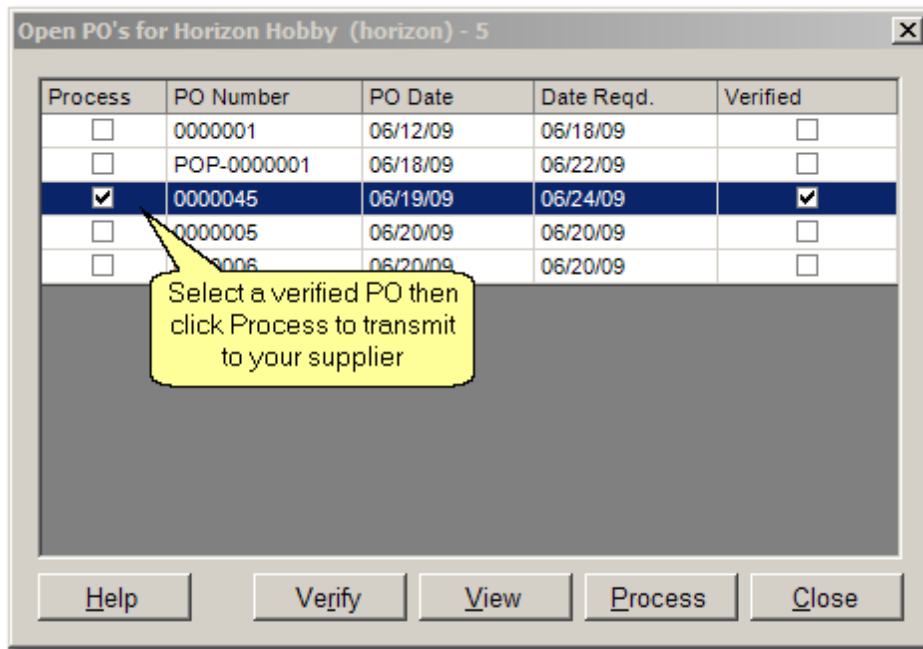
Open PO's for Horizon Hobby (horizon) - 5

| Process | PO Number | PO Date | Date Reqd. | Verified |
|---|---|---|---|---|
| ☐ | 0000001 | 06/12/09 | 06/18/09 | ☐ |
| ☐ | POP-0000001 | 06/18/09 | 06/22/09 | ☐ |
| ☑ | 0000045 | 06/19/09 | 06/24/09 | ☑ |
| ☐ | 0000005 | 06/20/09 | 06/20/09 | ☐ |
| ☐ | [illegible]006 | 06/20/09 | 06/20/09 | ☐ |

Select a verified PO then click Process to transmit to your supplier

Help Verify View Process Close